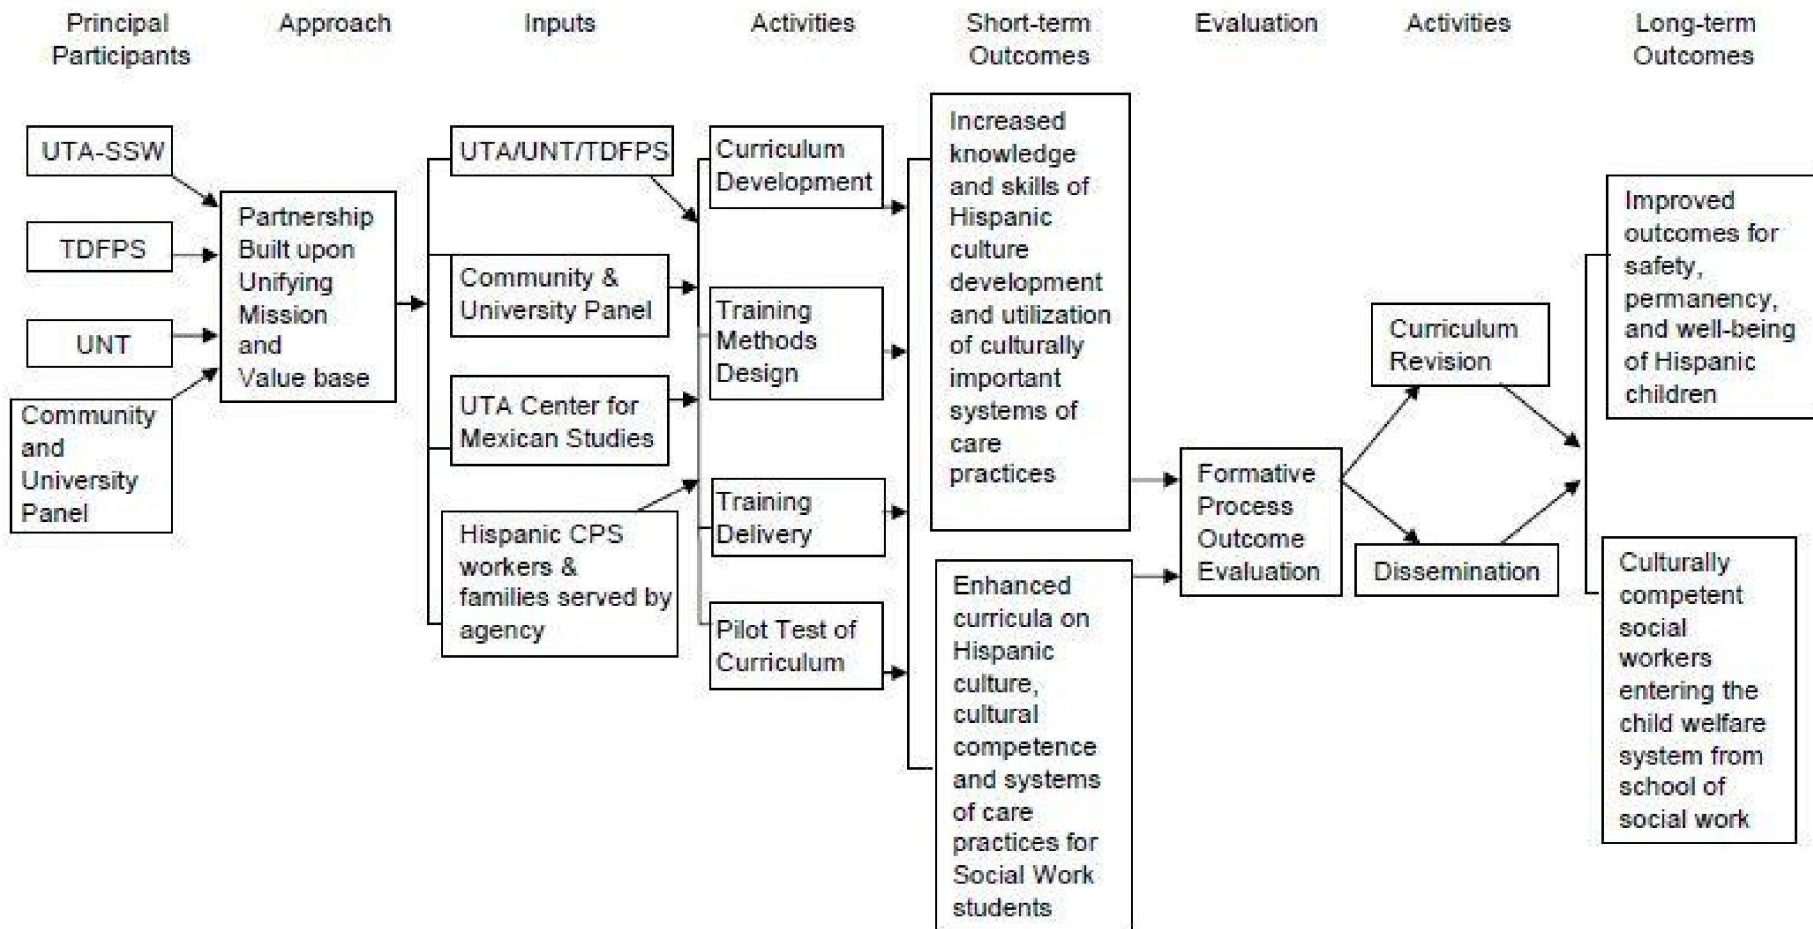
Principal Participants

Approach

Inputs

Activities

Short-term Outcomes

Evaluation

Activities

Long-term Outcomes

UTA-SSW

TDFPS

UNT

Community and University Panel

Partnership Built upon Unifying Mission and Value base

UTA/UNT/TDFPS

Community & University Panel

UTA Center for Mexican Studies

Hispanic CPS workers & families served by agency

Curriculum Development

Training Methods Design

Training Delivery

Pilot Test of Curriculum

Increased knowledge and skills of Hispanic culture development and utilization of culturally important systems of care practices

Enhanced curricula on Hispanic culture, cultural competence and systems of care practices for Social Work students

Formative Process Outcome Evaluation

Curriculum Revision

Dissemination

Improved outcomes for safety, permanency, and well-being of Hispanic children

Culturally competent social workers entering the child welfare system from school of social work